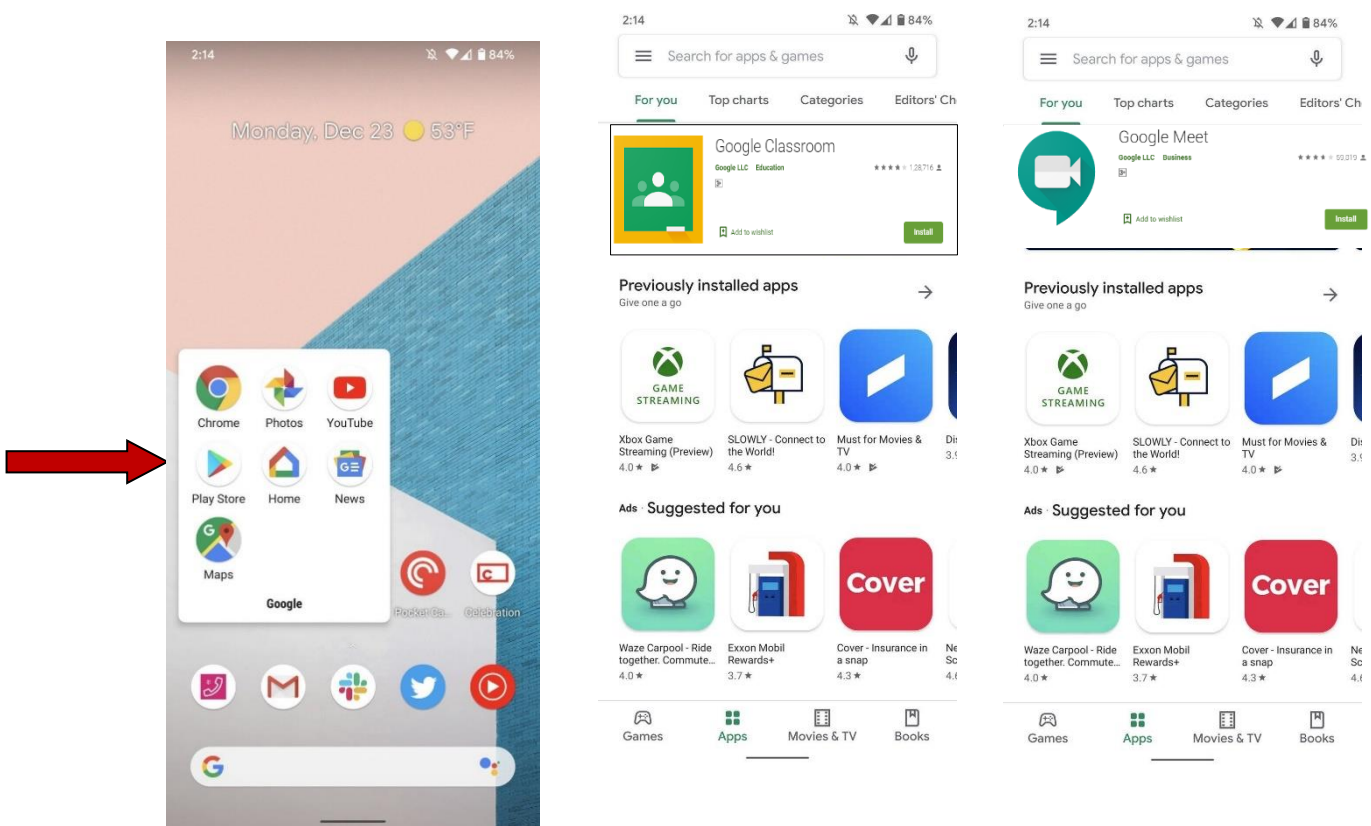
2:14 84%

Monday, Dec 23 53°F

Chrome Photos YouTube
Play Store Home News
Maps
Google

Pocket Ca... Celebration

2:14 84%

Search for apps & games

For you Top charts Categories Editors' Ch

Google Classroom
Google LLC Education
★★★★ 128,716
Add to wishlist
Install

Previously installed apps
Give one a go

GAME STREAMING

Xbox Game Streaming (Preview)
4.0★

SLOWLY - Connect to the World!
4.6★

Must for Movies & TV
4.0★

Dis
3.9

Ads · Suggested for you

Cover

Waze Carpool - Ride together. Commute...
4.0★

Exxon Mobil Rewards+
3.7★

Cover - Insurance in a snap
4.3★

Ne Sc
4.6

Games Apps Movies & TV Books

2:14 84%

Search for apps & games

For you Top charts Categories Editors' Ch

Google Meet
Google LLC Business
★★★★ 50,019
Add to wishlist
Install

Previously installed apps
Give one a go

GAME STREAMING

Xbox Game Streaming (Preview)
4.0★

SLOWLY - Connect to the World!
4.6★

Must for Movies & TV
4.0★

Dis
3.9

Ads · Suggested for you

Cover

Waze Carpool - Ride together. Commute...
4.0★

Exxon Mobil Rewards+
3.7★

Cover - Insurance in a snap
4.3★

Ne Sc
4.6

Games Apps Movies & TV Books